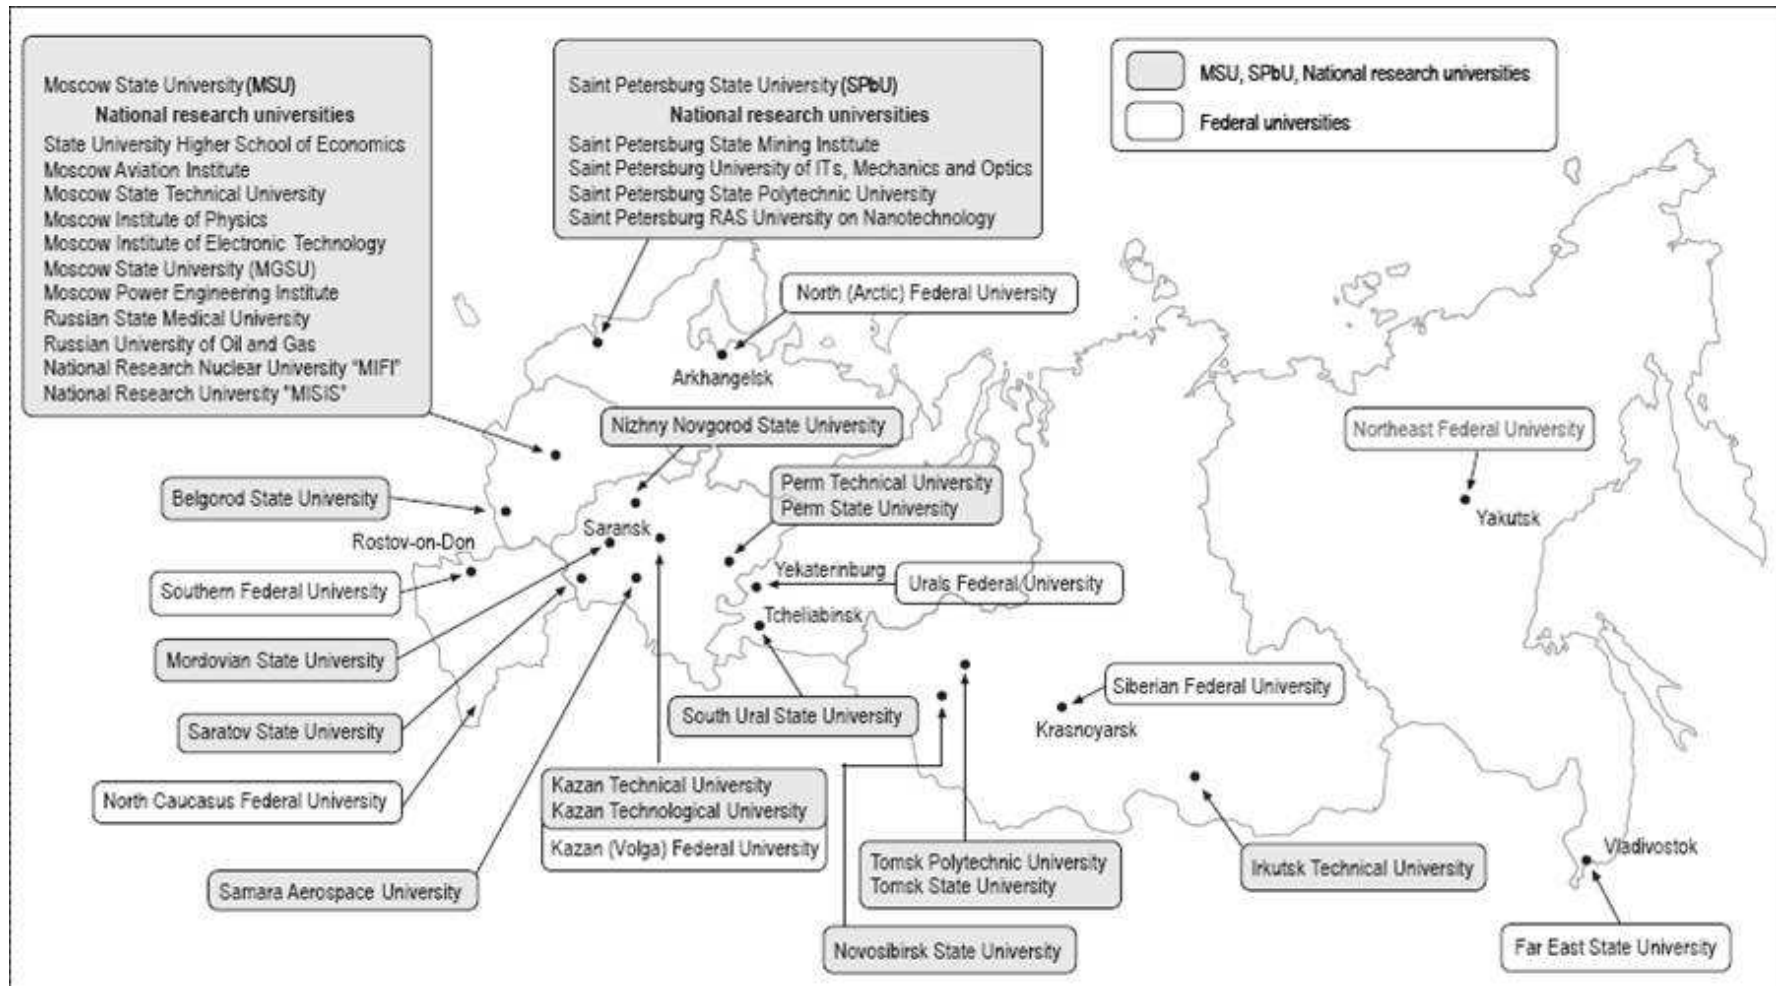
Moscow State University (MSU)
National research universities
State University Higher School of Economics
Moscow Aviation Institute
Moscow State Technical University
Moscow Institute of Physics
Moscow Institute of Electronic Technology
Moscow State University (MGSU)
Moscow Power Engineering Institute
Russian State Medical University
Russian University of Oil and Gas
National Research Nuclear University "MIFI"
National Research University "MISIS"

Saint Petersburg State University (SPbU)
National research universities
Saint Petersburg State Mining Institute
Saint Petersburg University of ITs, Mechanics and Optics
Saint Petersburg State Polytechnic University
Saint Petersburg RAS University on Nanotechnology

MSU, SPbU, National research universities
Federal universities

North (Arctic) Federal University
Arkhangelsk
Nizhny Novgorod State University
Northeast Federal University
Yakutsk
Belgorod State University
Perm Technical University
Perm State University
Saransk
Rostov-on-Don
Southern Federal University
Yekaterinburg
Urals Federal University
Tcheliabinsk
Mordovian State University
Siberian Federal University
Krasnoyarsk
Saratov State University
South Ural State University
North Caucasus Federal University
Kazan Technical University
Kazan Technological University
Kazan (Volga) Federal University
Vladivostok
Tomsk Polytechnic University
Tomsk State University
Irkutsk Technical University
Samara Aerospace University
Novosibirsk State University
Far East State University